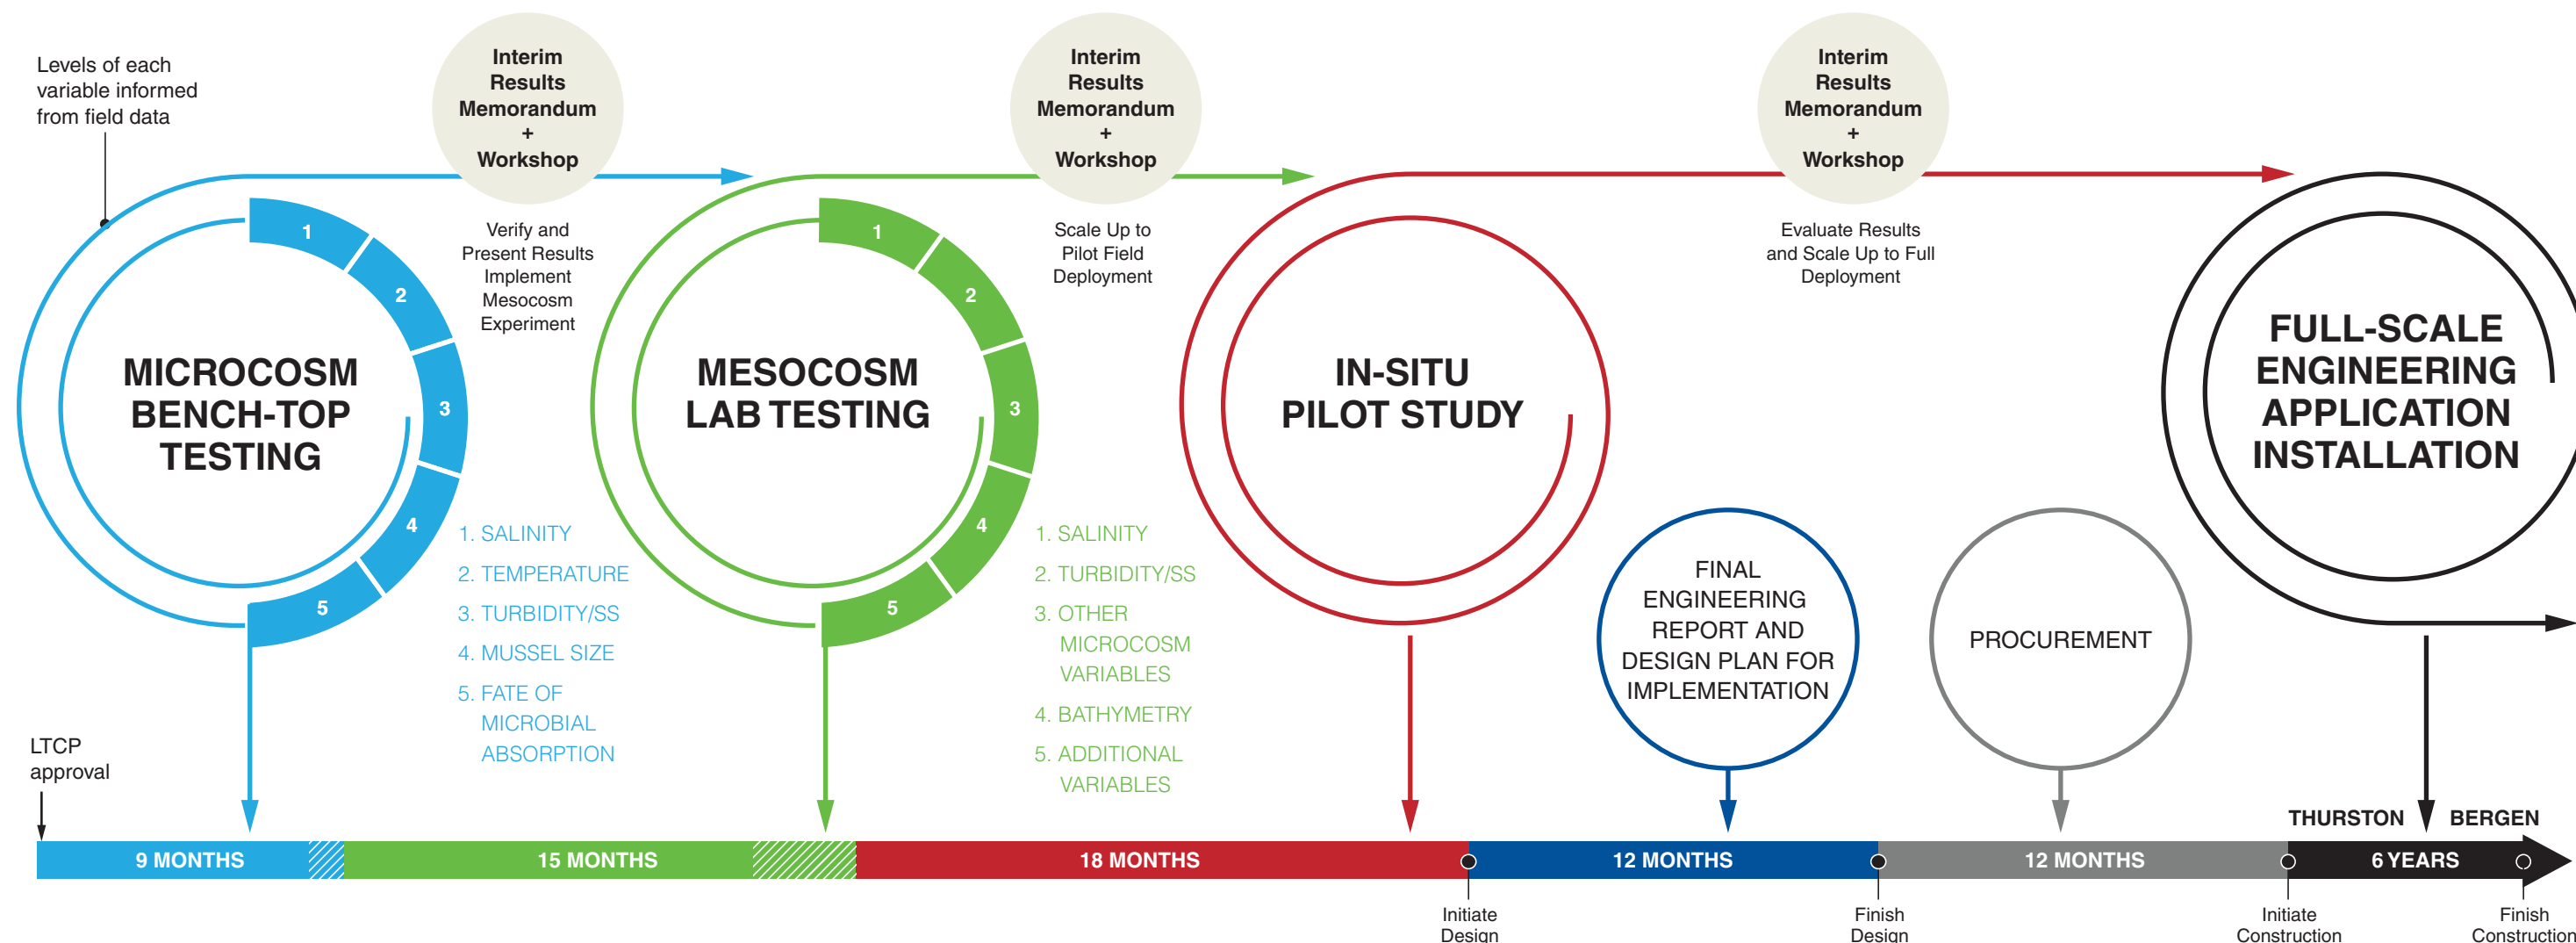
Levels of each variable informed from field data

Interim Results Memorandum + Workshop

Verify and Present Results Implement Mesocosm Experiment

Interim Results Memorandum + Workshop

Scale Up to Pilot Field Deployment

Interim Results Memorandum + Workshop

Evaluate Results and Scale Up to Full Deployment

MICROCOSM BENCH-TOP TESTING

1
2
3
4
5

1. SALINITY
2. TEMPERATURE
3. TURBIDITY/SS
4. MUSSEL SIZE
5. FATE OF MICROBIAL ABSORPTION

MESOCOSM LAB TESTING

1
2
3
4
5

1. SALINITY
2. TURBIDITY/SS
3. OTHER MICROCOSM VARIABLES
4. BATHYMETRY
5. ADDITIONAL VARIABLES

IN-SITU PILOT STUDY

FULL-SCALE ENGINEERING APPLICATION INSTALLATION

FINAL ENGINEERING REPORT AND DESIGN PLAN FOR IMPLEMENTATION

PROCUREMENT

LTCP approval

THURSTON BERGEN

9 MONTHS
15 MONTHS
18 MONTHS
12 MONTHS
12 MONTHS
6 YEARS

Initiate Design
Finish Design
Initiate Construction
Finish Construction